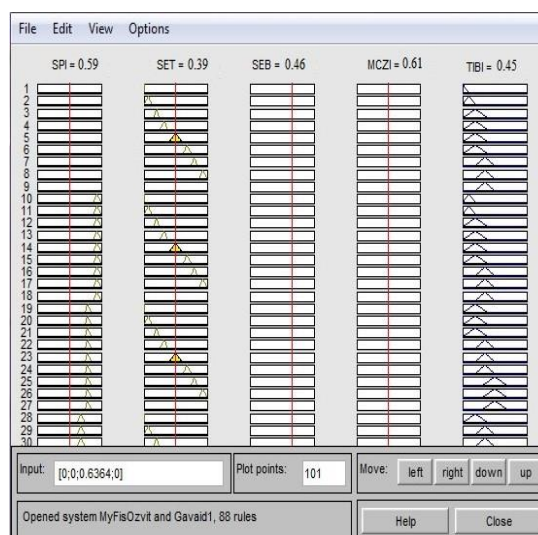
File Edit View Options

SPI = 0.59 SET = 0.39 SEB = 0.46 MCZI = 0.61 TIBI = 0.45

1
2
3
4
5
6
7
8
9
10
11
12
13
14
15
16
17
18
19
20
21
22
23
24
25
26
27
28
29
30

Input: [0;0;0.6364;0] Plot points: 101 Move: left right down up

Opened system MyFisOzvit and Gavaid1, 88 rules Help Close